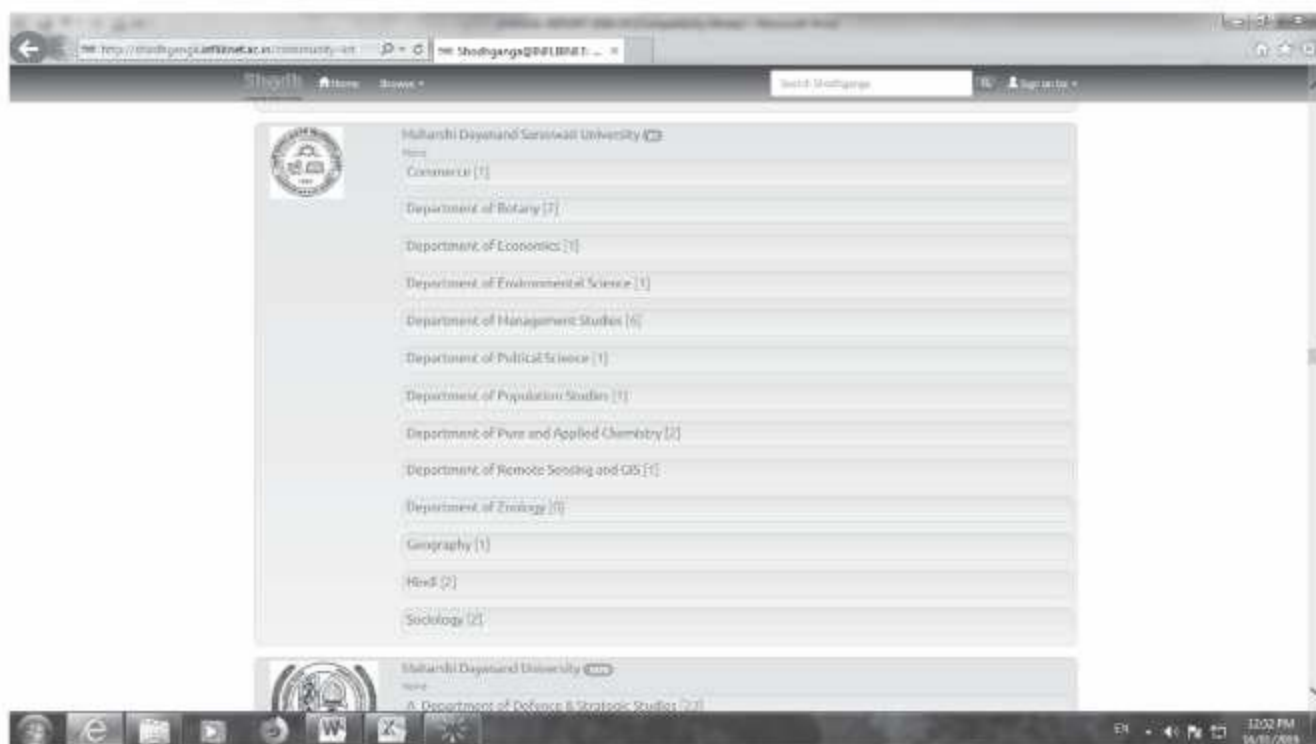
http://shodhganga.inflibnet.ac.in/community-list
Shodhganga@INFLIBNET: ...

Shodh Home Browse

Search Shodhganga

Sign on to

Maharshi Dayanand Saraswati University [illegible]
None

Commerce [1]

Department of Botany [2]

Department of Economics [1]

Department of Environmental Science [1]

Department of Management Studies [6]

Department of Political Science [1]

Department of Population Studies [1]

Department of Pure and Applied Chemistry [2]

Department of Remote Sensing and GIS [1]

Department of Zoology [5]

Geography [1]

Hindi [2]

Sociology [2]

Maharshi Dayanand University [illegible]
None

Department of Defence & Strategic Studies [22]

EN

12:02 PM
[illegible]